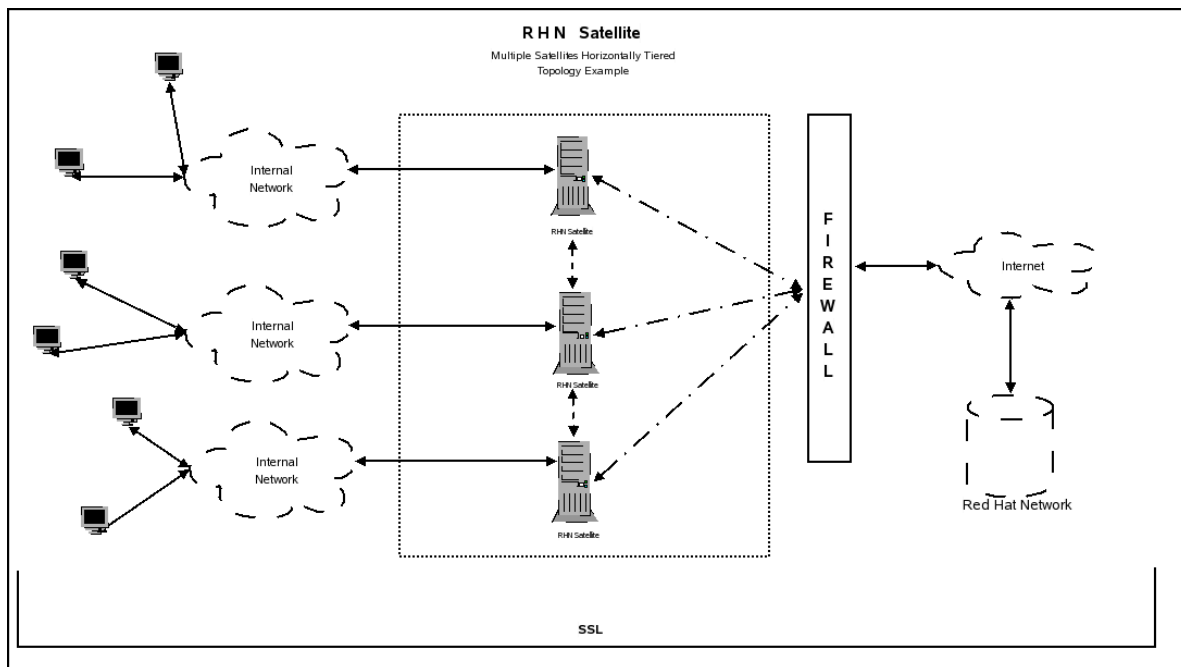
R H N Satellite

Multiple Satellites Horizontally Tiered Topology Example

Internal Network

Internal Network

Internal Network

RHN Satellite

RHN Satellite

RHN Satellite

F I R E W A L L

Internet

Red Hat Network

SSL